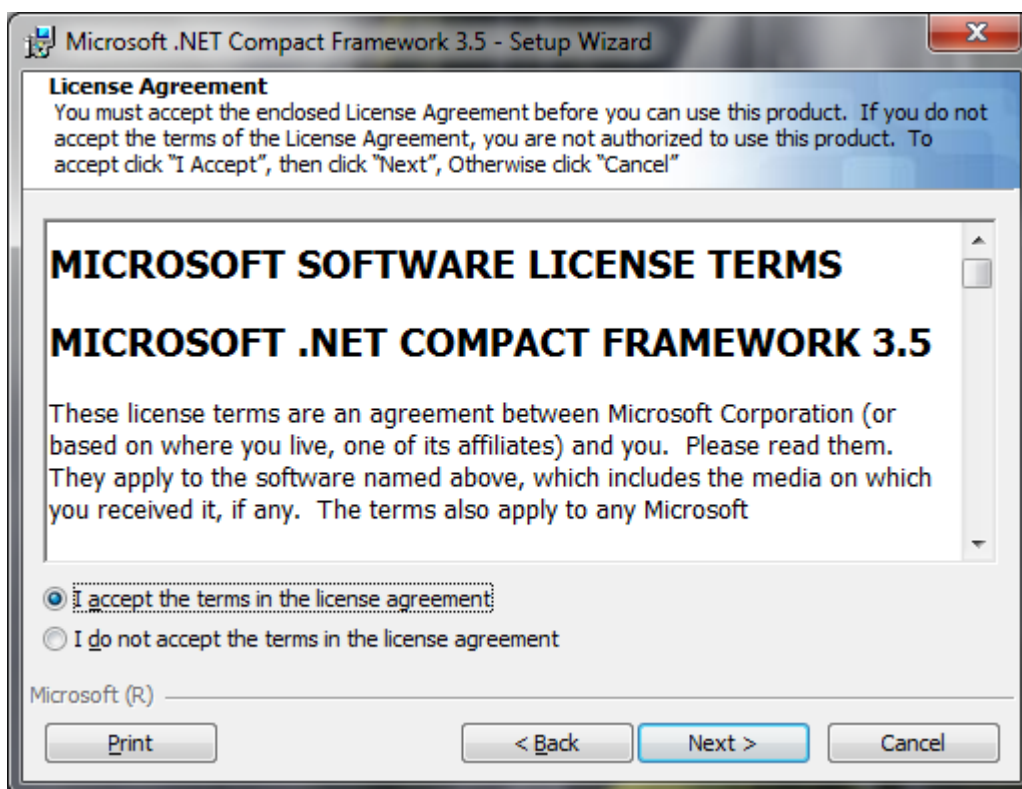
Microsoft .NET Compact Framework 3.5 - Setup Wizard

License Agreement
You must accept the enclosed License Agreement before you can use this product. If you do not accept the terms of the License Agreement, you are not authorized to use this product. To accept click "I Accept", then click "Next", Otherwise click "Cancel"

MICROSOFT SOFTWARE LICENSE TERMS

MICROSOFT .NET COMPACT FRAMEWORK 3.5

These license terms are an agreement between Microsoft Corporation (or based on where you live, one of its affiliates) and you. Please read them. They apply to the software named above, which includes the media on which you received it, if any. The terms also apply to any Microsoft

I accept the terms in the license agreement

I do not accept the terms in the license agreement

Microsoft (R)

Print

< Back

Next >

Cancel